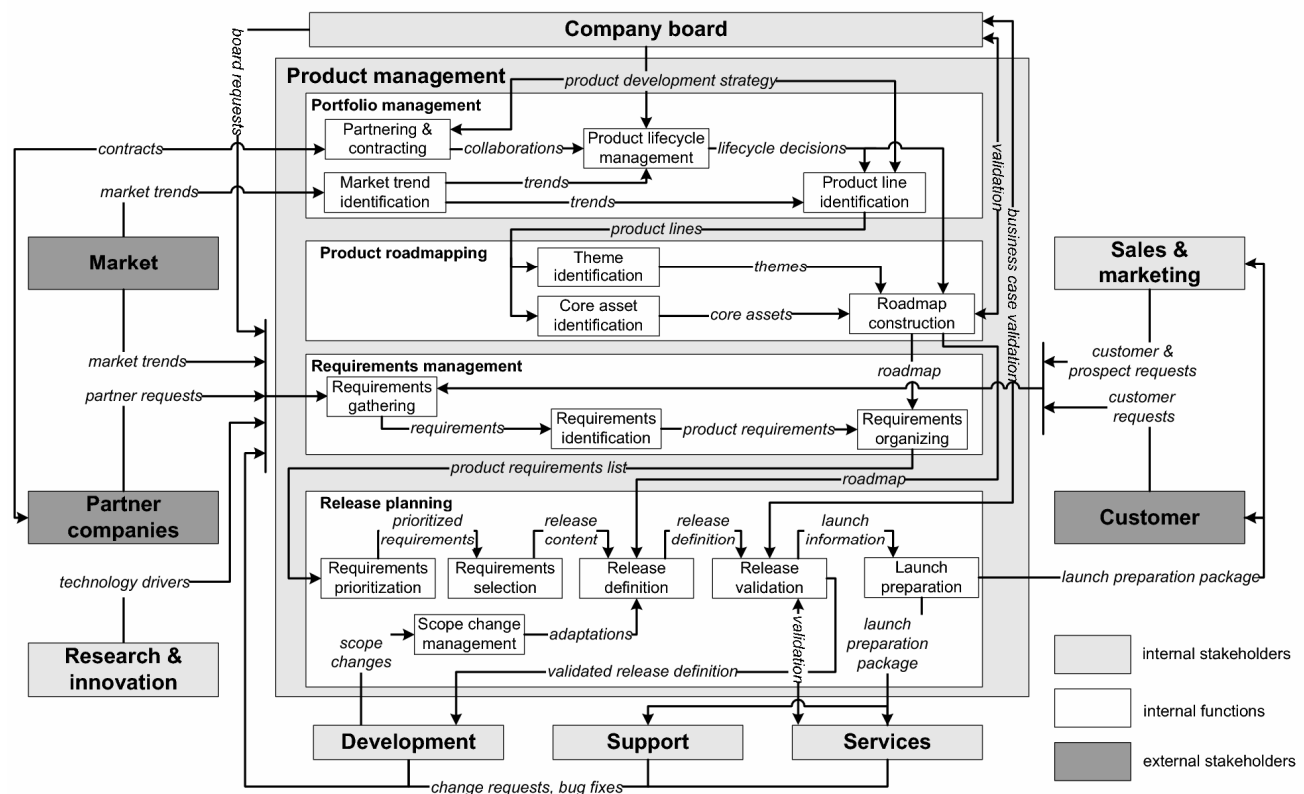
Company board

board requests

Product management

product development strategy

Portfolio management

contracts

Partnering & contracting

collaborations

Product lifecycle management

lifecycle decisions

validation

market trends

Market trend identification

trends

trends

Product line identification

business case validation

product lines

Market

Product roadmapping

Theme identification

themes

Sales & marketing

Core asset identification

core assets

Roadmap construction

market trends

Requirements management

roadmap

customer & prospect requests

partner requests

Requirements gathering

customer requests

requirements

Requirements identification

product requirements

Requirements organizing

product requirements list

roadmap

Partner companies

Release planning

Customer

prioritized requirements

release content

release definition

launch information

technology drivers

Requirements prioritization

Requirements selection

Release definition

Release validation

Launch preparation

launch preparation package

Scope change management

adaptations

validation

launch preparation package

scope changes

Research & innovation

validated release definition

internal stakeholders

internal functions

Development

Support

Services

external stakeholders

change requests, bug fixes